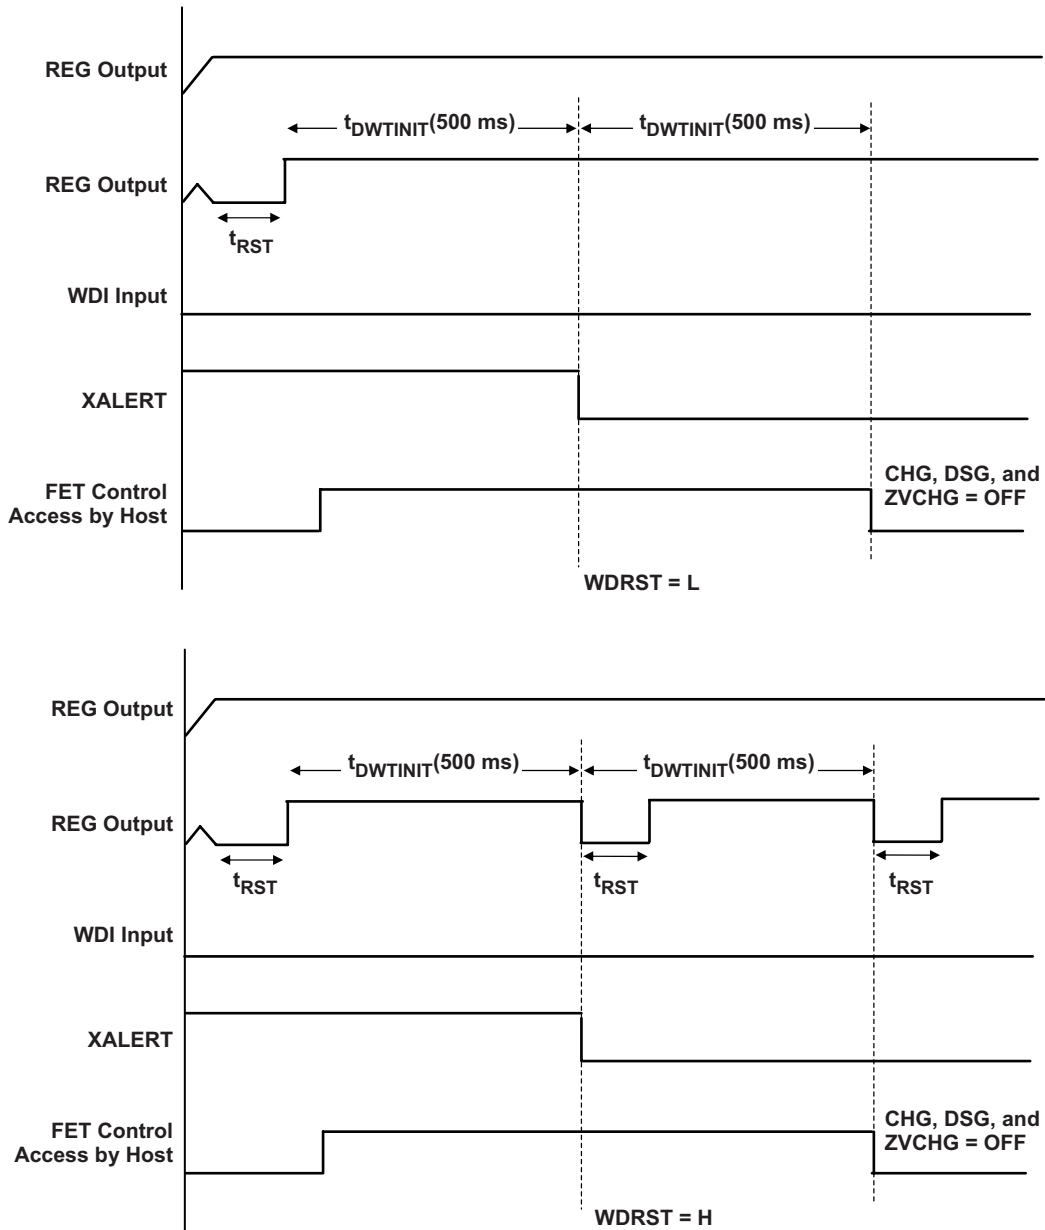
REG Output

$t_{DWTINIT}$(500 ms)

$t_{DWTINIT}$(500 ms)

REG Output

$t_{RST}$

WDI Input

XALERT

FET Control Access by Host

CHG, DSG, and ZVCHG = OFF

WDRST = L

REG Output

$t_{DWTINIT}$(500 ms)

$t_{DWTINIT}$(500 ms)

REG Output

$t_{RST}$

$t_{RST}$

$t_{RST}$

WDI Input

XALERT

FET Control Access by Host

CHG, DSG, and ZVCHG = OFF

WDRST = H